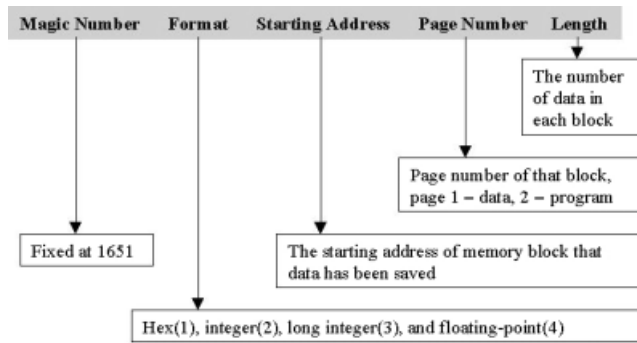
Magic Number Format Starting Address Page Number Length

The number of data in each block

Page number of that block, page 1 – data, 2 – program

Fixed at 1651

The starting address of memory block that data has been saved

Hex(1), integer(2), long integer(3), and floating-point(4)